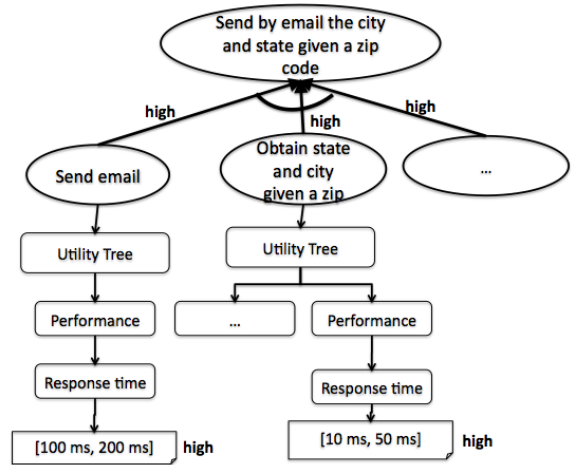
Send by email the city and state given a zip code

high

high

high

Send email

Obtain state and city given a zip

...

Utility Tree

Utility Tree

Performance

...

Performance

Response time

Response time

[100 ms, 200 ms]

high

[10 ms, 50 ms]

high